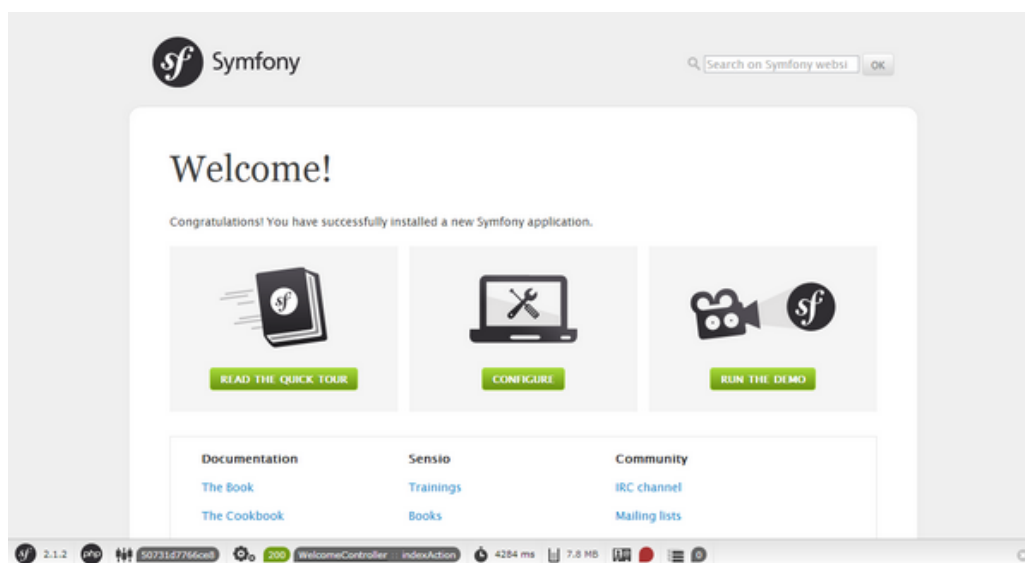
sf Symfony

Search on Symfony websi OK

Welcome!

Congratulations! You have successfully installed a new Symfony application.

sf

READ THE QUICK TOUR

CONFIGURE

sf

RUN THE DEMO

Documentation
The Book
The Cookbook

Sensio
Trainings
Books

Community
IRC channel
Mailing lists

sf 2.1.2 php 50731d7766ce8 200 WelcomeController :: indexAction 4284 ms 7.8 MB 0